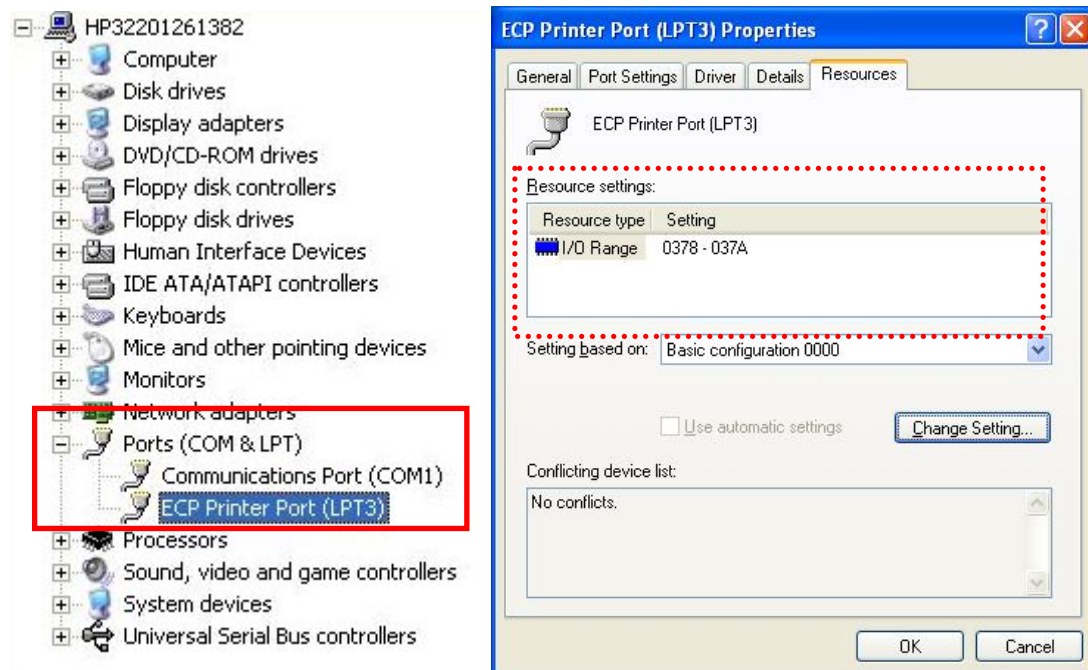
HP32201261382
Computer
Disk drives
Display adapters
DVD/CD-ROM drives
Floppy disk controllers
Floppy disk drives
Human Interface Devices
IDE ATA/ATAPI controllers
Keyboards
Mice and other pointing devices
Monitors
Network adapters
Ports (COM & LPT)
Communications Port (COM1)
ECP Printer Port (LPT3)
Processors
Sound, video and game controllers
System devices
Universal Serial Bus controllers

ECP Printer Port (LPT3) Properties
?
X
General | Port Settings | Driver | Details | Resources
ECP Printer Port (LPT3)
Resource settings:

| Resource type | Setting |
|---|---|
| I/O Range | 0378 - 037A |

Setting based on: Basic configuration 0000
Use automatic settings
Change Setting...
Conflicting device list:
No conflicts.
OK
Cancel